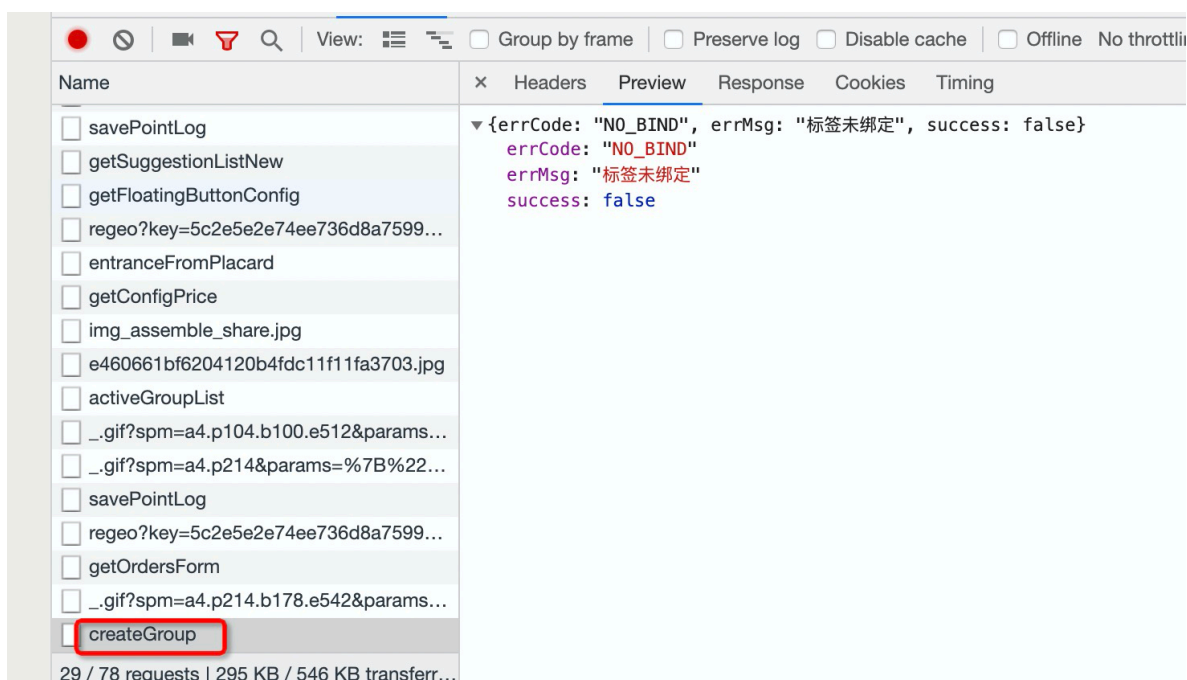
View: Group by frame Preserve log Disable cache Offline No throttlin

Name

savePointLog
getSuggestionListNew
getFloatingButtonConfig
regeo?key=5c2e5e2e74ee736d8a7599…
entranceFromPlacard
getConfigPrice
img_assemble_share.jpg
e460661bf6204120b4fdc11f11fa3703.jpg
activeGroupList
_.gif?spm=a4.p104.b100.e512&params…
_.gif?spm=a4.p214&params=%7B%22…
savePointLog
regeo?key=5c2e5e2e74ee736d8a7599…
getOrdersForm
_.gif?spm=a4.p214.b178.e542&params…
createGroup

29 / 78 requests | 295 KB / 546 KB transferr…

× Headers Preview Response Cookies Timing

▾{errCode: "NO_BIND", errMsg: "标签未绑定", success: false}
errCode: "NO_BIND"
errMsg: "标签未绑定"
success: false